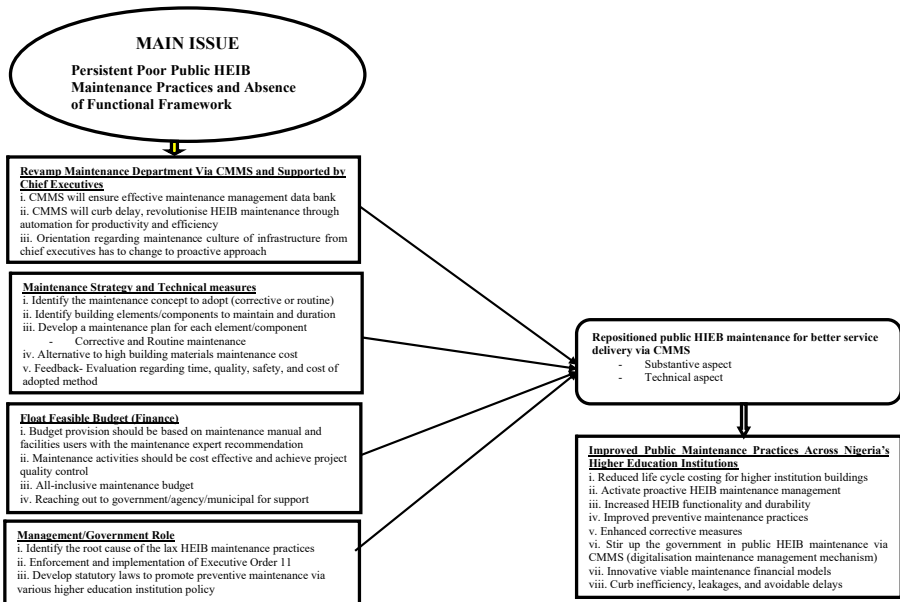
MAIN ISSUE

Persistent Poor Public HEIB Maintenance Practices and Absence of Functional Framework

Revamp Maintenance Department Via CMMS and Supported by Chief Executives
i. CMMS will ensure effective maintenance management data bank
ii. CMMS will curb delay, revolutionise HEIB maintenance through automation for productivity and efficiency
iii. Orientation regarding maintenance culture of infrastructure from chief executives has to change to proactive approach

Maintenance Strategy and Technical measures
i. Identify the maintenance concept to adopt (corrective or routine)
ii. Identify building elements/components to maintain and duration
iii. Develop a maintenance plan for each element/component
- Corrective and Routine maintenance
iv. Alternative to high building materials maintenance cost
v. Feedback- Evaluation regarding time, quality, safety, and cost of adopted method

Float Feasible Budget (Finance)
i. Budget provision should be based on maintenance manual and facilities users with the maintenance expert recommendation
ii. Maintenance activities should be cost effective and achieve project quality control
iii. All-inclusive maintenance budget
iv. Reaching out to government/agency/municipal for support

Management/Government Role
i. Identify the root cause of the lax HEIB maintenance practices
ii. Enforcement and implementation of Executive Order 11
iii. Develop statutory laws to promote preventive maintenance via various higher education institution policy

Repositioned public HIEB maintenance for better service delivery via CMMS
- Substantive aspect
- Technical aspect

Improved Public Maintenance Practices Across Nigeria's Higher Education Institutions
i. Reduced life cycle costing for higher institution buildings
ii. Activate proactive HEIB maintenance management
iii. Increased HEIB functionality and durability
iv. Improved preventive maintenance practices
v. Enhanced corrective measures
vi. Stir up the government in public HEIB maintenance via CMMS (digitalisation maintenance management mechanism)
vii. Innovative viable maintenance financial models
viii. Curb inefficiency, leakages, and avoidable delays